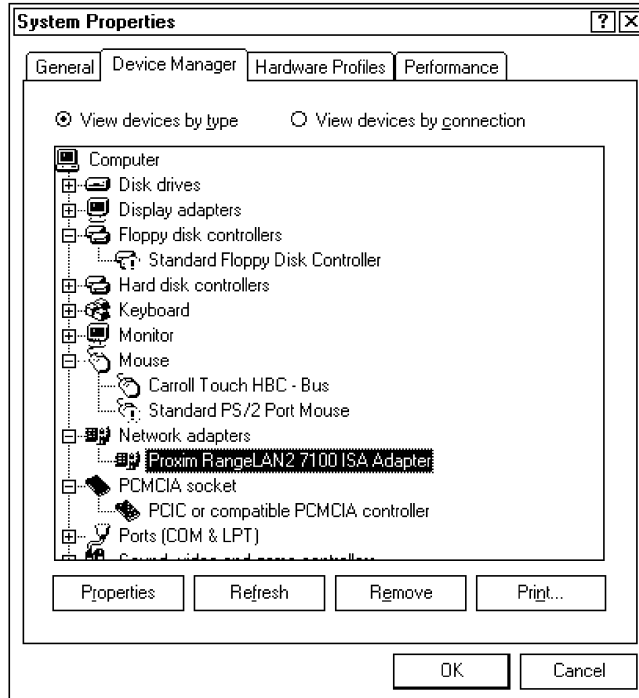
System Properties

?

General | Device Manager | Hardware Profiles | Performance

View devices by type

View devices by connection

Computer
Disk drives
Display adapters
Floppy disk controllers
Standard Floppy Disk Controller
Hard disk controllers
Keyboard
Monitor
Mouse
Carroll Touch HBC - Bus
Standard PS/2 Port Mouse
Network adapters
Proxim RangeLAN2 7100 ISA Adapter
PCMCIA socket
PCIC or compatible PCMCIA controller
Ports (COM & LPT)
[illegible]

Properties | Refresh | Remove | Print...

OK | Cancel